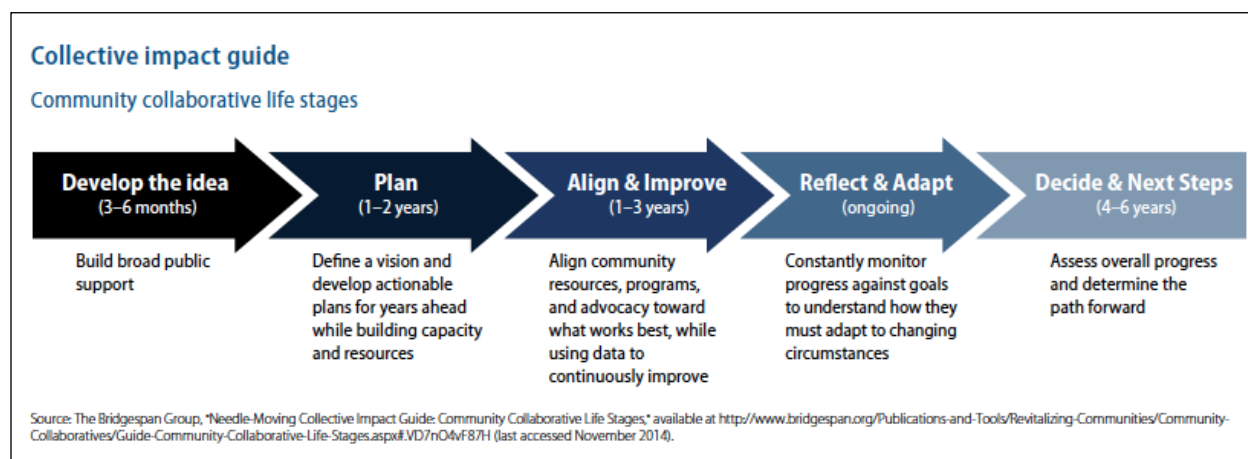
Collective impact guide

Community collaborative life stages

Develop the idea
(3–6 months)

Plan
(1–2 years)

Align & Improve
(1–3 years)

Reflect & Adapt
(ongoing)

Decide & Next Steps
(4–6 years)

Build broad public support

Define a vision and develop actionable plans for years ahead while building capacity and resources

Align community resources, programs, and advocacy toward what works best, while using data to continuously improve

Constantly monitor progress against goals to understand how they must adapt to changing circumstances

Assess overall progress and determine the path forward

Source: The Bridgespan Group, "Needle-Moving Collective Impact Guide: Community Collaborative Life Stages," available at http://www.bridgespan.org/Publications-and-Tools/Revitalizing-Communities/Community-Collaboratives/Guide-Community-Collaborative-Life-Stages.aspx#.VD7nO4vF87H (last accessed November 2014).